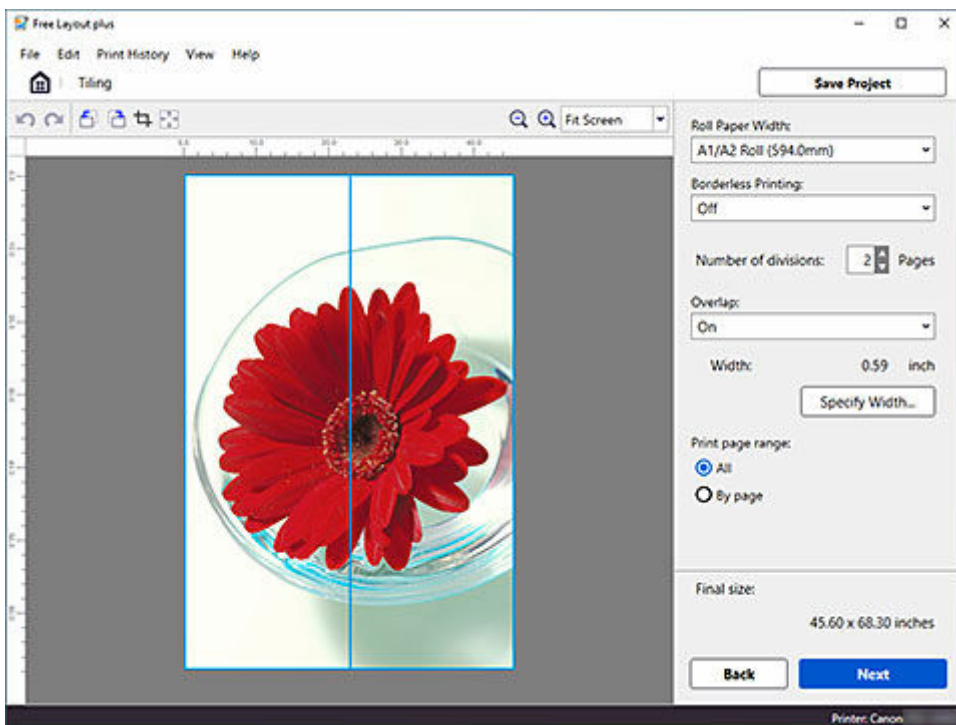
Free Layout plus

File Edit Print History View Help

Tiling

Save Project

Fit Screen

Roll Paper Width:

A1/A2 Roll (594.0mm)

Borderless Printing:

Off

Number of divisions: 2 Pages

Overlap:

On

Width: 0.59 inch

Specify Width...

Print page range:

All

By page

Final size:

45.60 x 68.30 inches

Back

Next

Printer: Canon